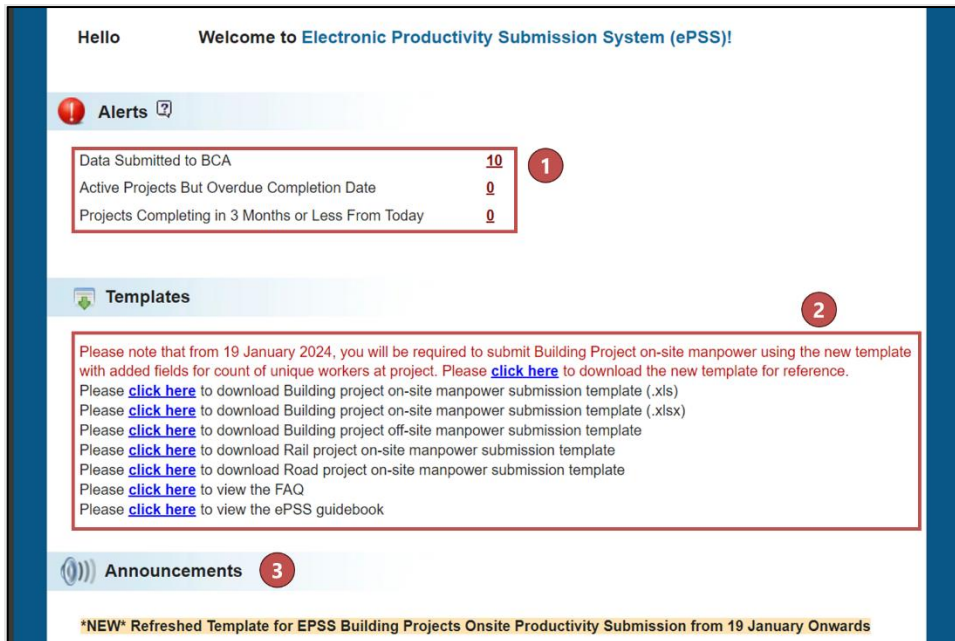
Hello Welcome to Electronic Productivity Submission System (ePSS)!

Alerts

| Data Submitted to BCA | 10 |
|---|---|
| Active Projects But Overdue Completion Date | 0 |
| Projects Completing in 3 Months or Less From Today | 0 |

1

Templates

2

Please note that from 19 January 2024, you will be required to submit Building Project on-site manpower using the new template with added fields for count of unique workers at project. Please click here to download the new template for reference.
Please click here to download Building project on-site manpower submission template (.xls)
Please click here to download Building project on-site manpower submission template (.xlsx)
Please click here to download Building project off-site manpower submission template
Please click here to download Rail project on-site manpower submission template
Please click here to download Road project on-site manpower submission template
Please click here to view the FAQ
Please click here to view the ePSS guidebook

Announcements 3

*NEW* Refreshed Template for EPSS Building Projects Onsite Productivity Submission from 19 January Onwards